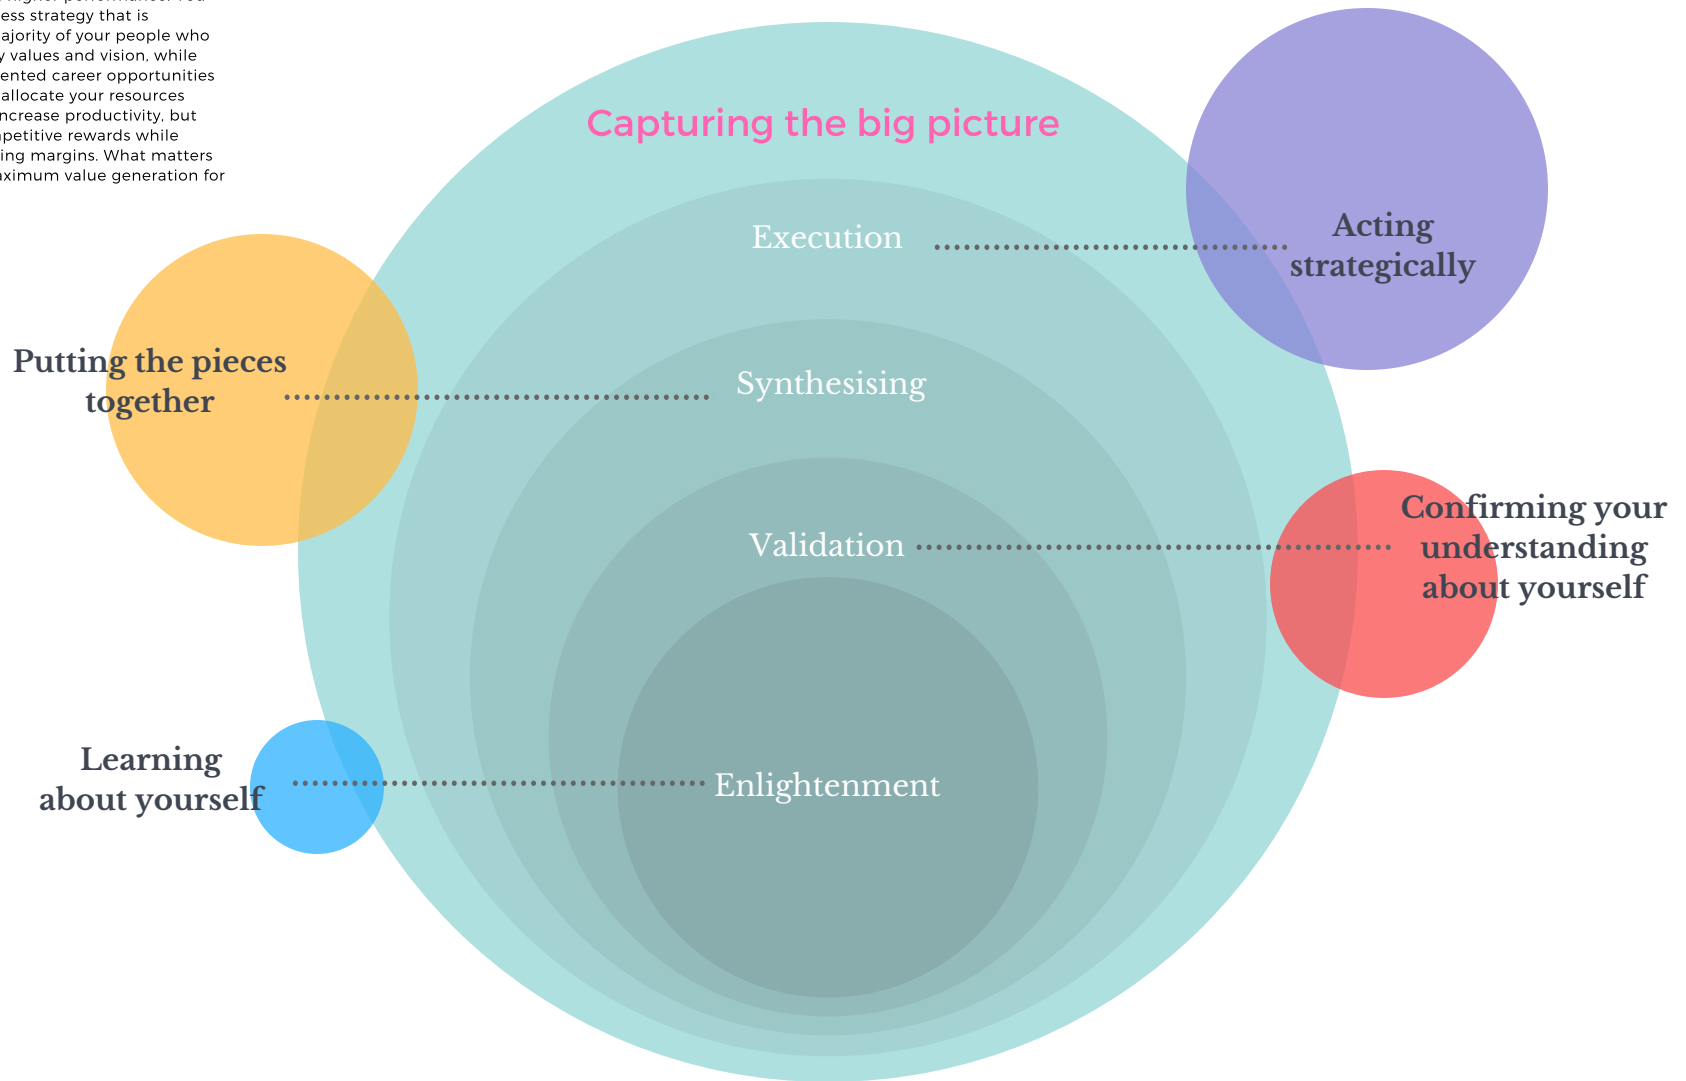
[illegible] higher performance. You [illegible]ess strategy that is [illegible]ajority of your people who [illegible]y values and vision, while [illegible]ented career opportunities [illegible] allocate your resources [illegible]ncrease productivity, but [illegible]petitive rewards while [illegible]ing margins. What matters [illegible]aximum value generation for

Capturing the big picture

Execution

Acting strategically

Putting the pieces together

Synthesising

Validation

Confirming your understanding about yourself

Learning about yourself

Enlightenment